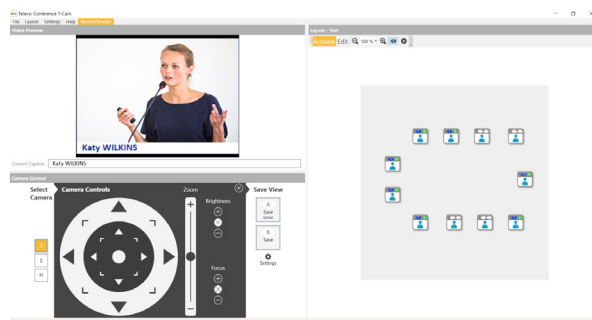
Televic Conference T-Cam
File Layout Settings Help Capture/Stream
Video Preview
Katy WILKINS
Current Caption Katy WILKINS
Camera Control
Select Camera
1
2
H
Camera Controls
Zoom
Brightness
Focus
Save View
A
Save
B
Save
Settings
Layout - Test
Activate Edit 100 %